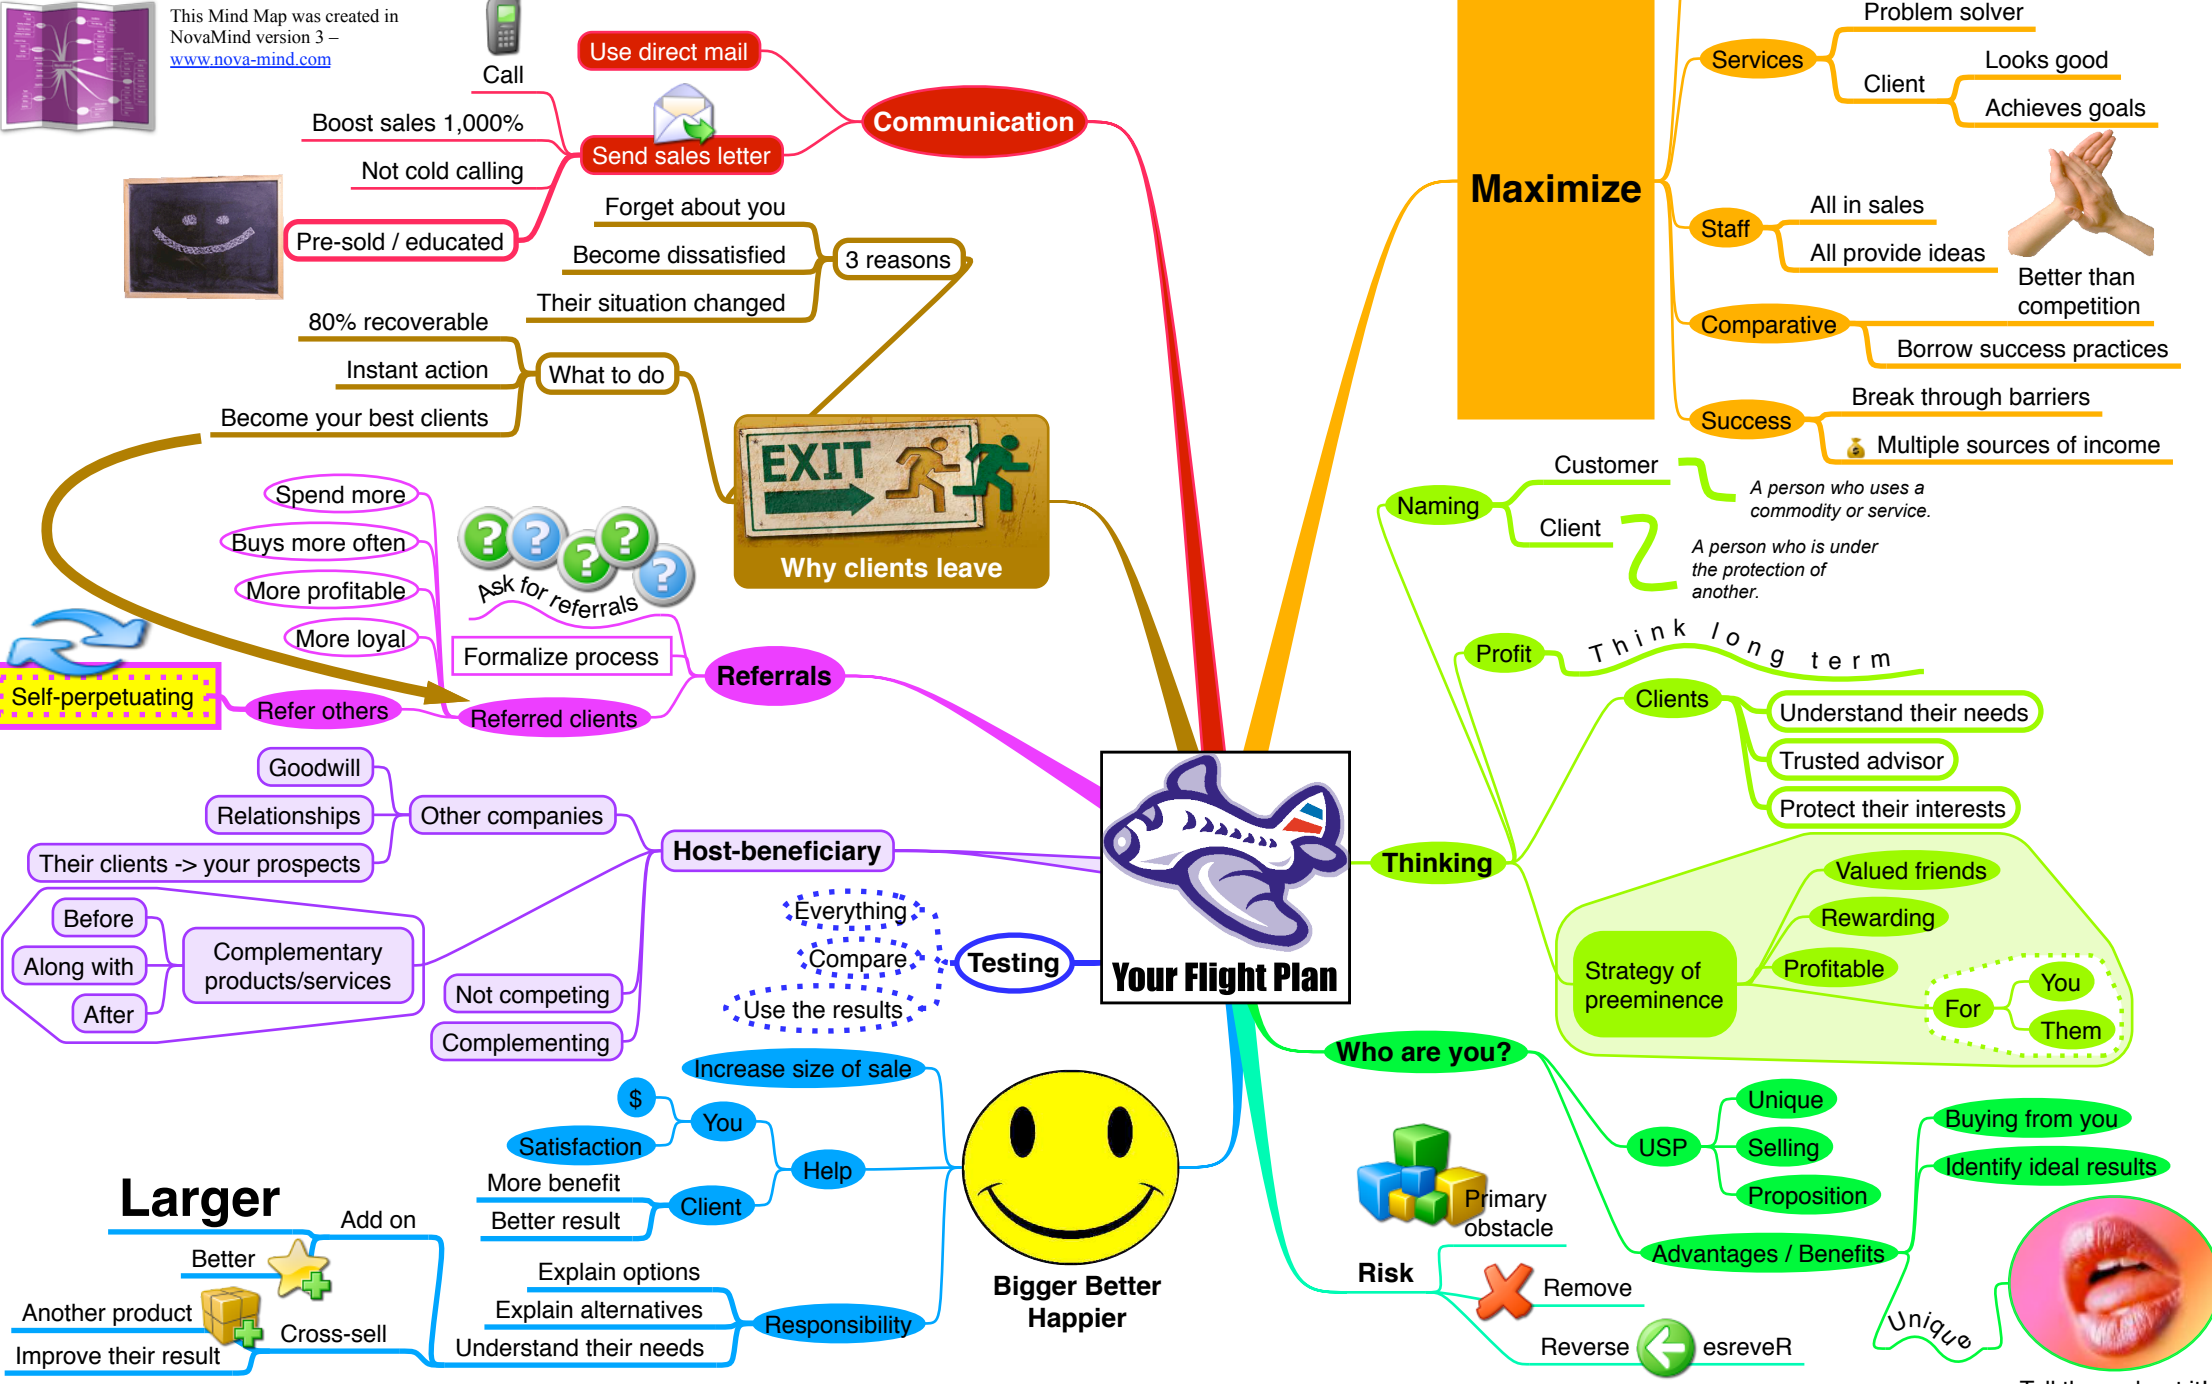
This Mind Map was created in NovaMind version 3 – www.nova-mind.com

Call
Use direct mail
Communication
Boost sales 1,000%
Send sales letter
Not cold calling
Pre-sold / educated
Forget about you
Become dissatisfied
3 reasons
Their situation changed
80% recoverable
Instant action
What to do
Become your best clients
EXIT
Why clients leave
Spend more
Buys more often
More profitable
More loyal
Ask for referrals
Formalize process
Referrals
Self-perpetuating
Refer others
Referred clients
Goodwill
Relationships
Other companies
Their clients -> your prospects
Host-beneficiary
Before
Along with
Complementary products/services
After
Not competing
Complementing
Everything
Compare
Use the results
Testing
Your Flight Plan
Increase size of sale
$
You
Satisfaction
Help
More benefit
Client
Better result
Larger
Add on
Better
Another product
Cross-sell
Improve their result
Explain options
Explain alternatives
Responsibility
Understand their needs
Bigger Better Happier

Maximize
Services
Problem solver
Client
Looks good
Achieves goals
Staff
All in sales
All provide ideas
Better than competition
Comparative
Borrow success practices
Success
Break through barriers
Multiple sources of income
Naming
Customer
A person who uses a commodity or service.
Client
A person who is under the protection of another.
Profit
Think long term
Clients
Understand their needs
Trusted advisor
Protect their interests
Thinking
Valued friends
Rewarding
Strategy of preeminence
Profitable
For
You
Them
Who are you?
USP
Unique
Selling
Proposition
Buying from you
Identify ideal results
Advantages / Benefits
Primary obstacle
Risk
Remove
Reverse
esreveR
Unique